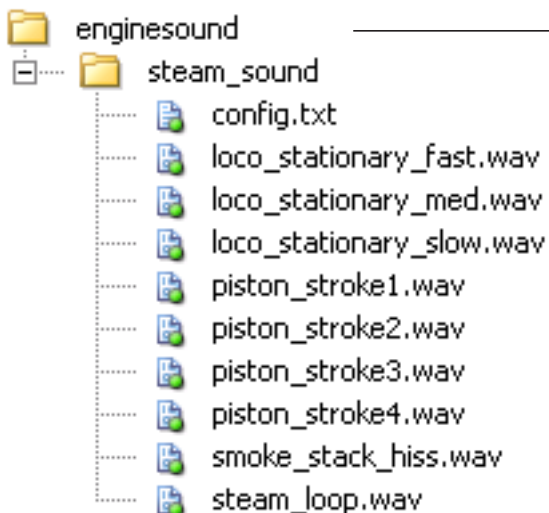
enginesound
steam_sound
config.txt
loco_stationary_fast.wav
loco_stationary_med.wav
loco_stationary_slow.wav
piston_stroke1.wav
piston_stroke2.wav
piston_stroke3.wav
piston_stroke4.wav
smoke_stack_hiss.wav
steam_loop.wav